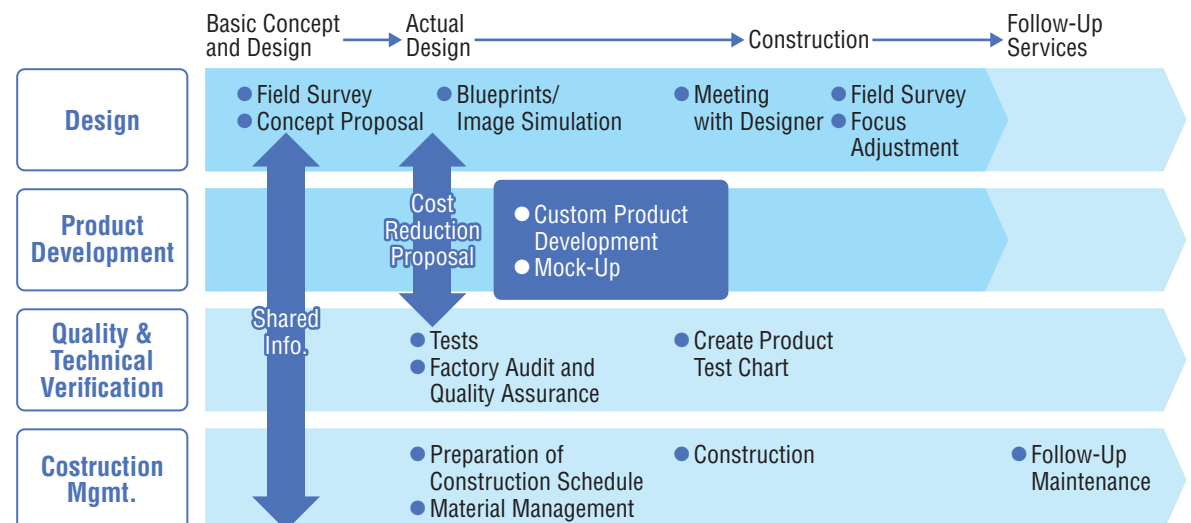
Basic Concept and Design
Actual Design
Construction
Follow-Up Services

Design
● Field Survey
● Concept Proposal
● Blueprints/ Image Simulation
● Meeting with Designer
● Field Survey
● Focus Adjustment

Product Development
Cost Reduction Proposal
● Custom Product Development
● Mock-Up

Quality & Technical Verification
Shared Info.
● Tests
● Factory Audit and Quality Assurance
● Create Product Test Chart

Costruction Mgmt.
● Preparation of Construction Schedule
● Material Management
● Construction
● Follow-Up Maintenance